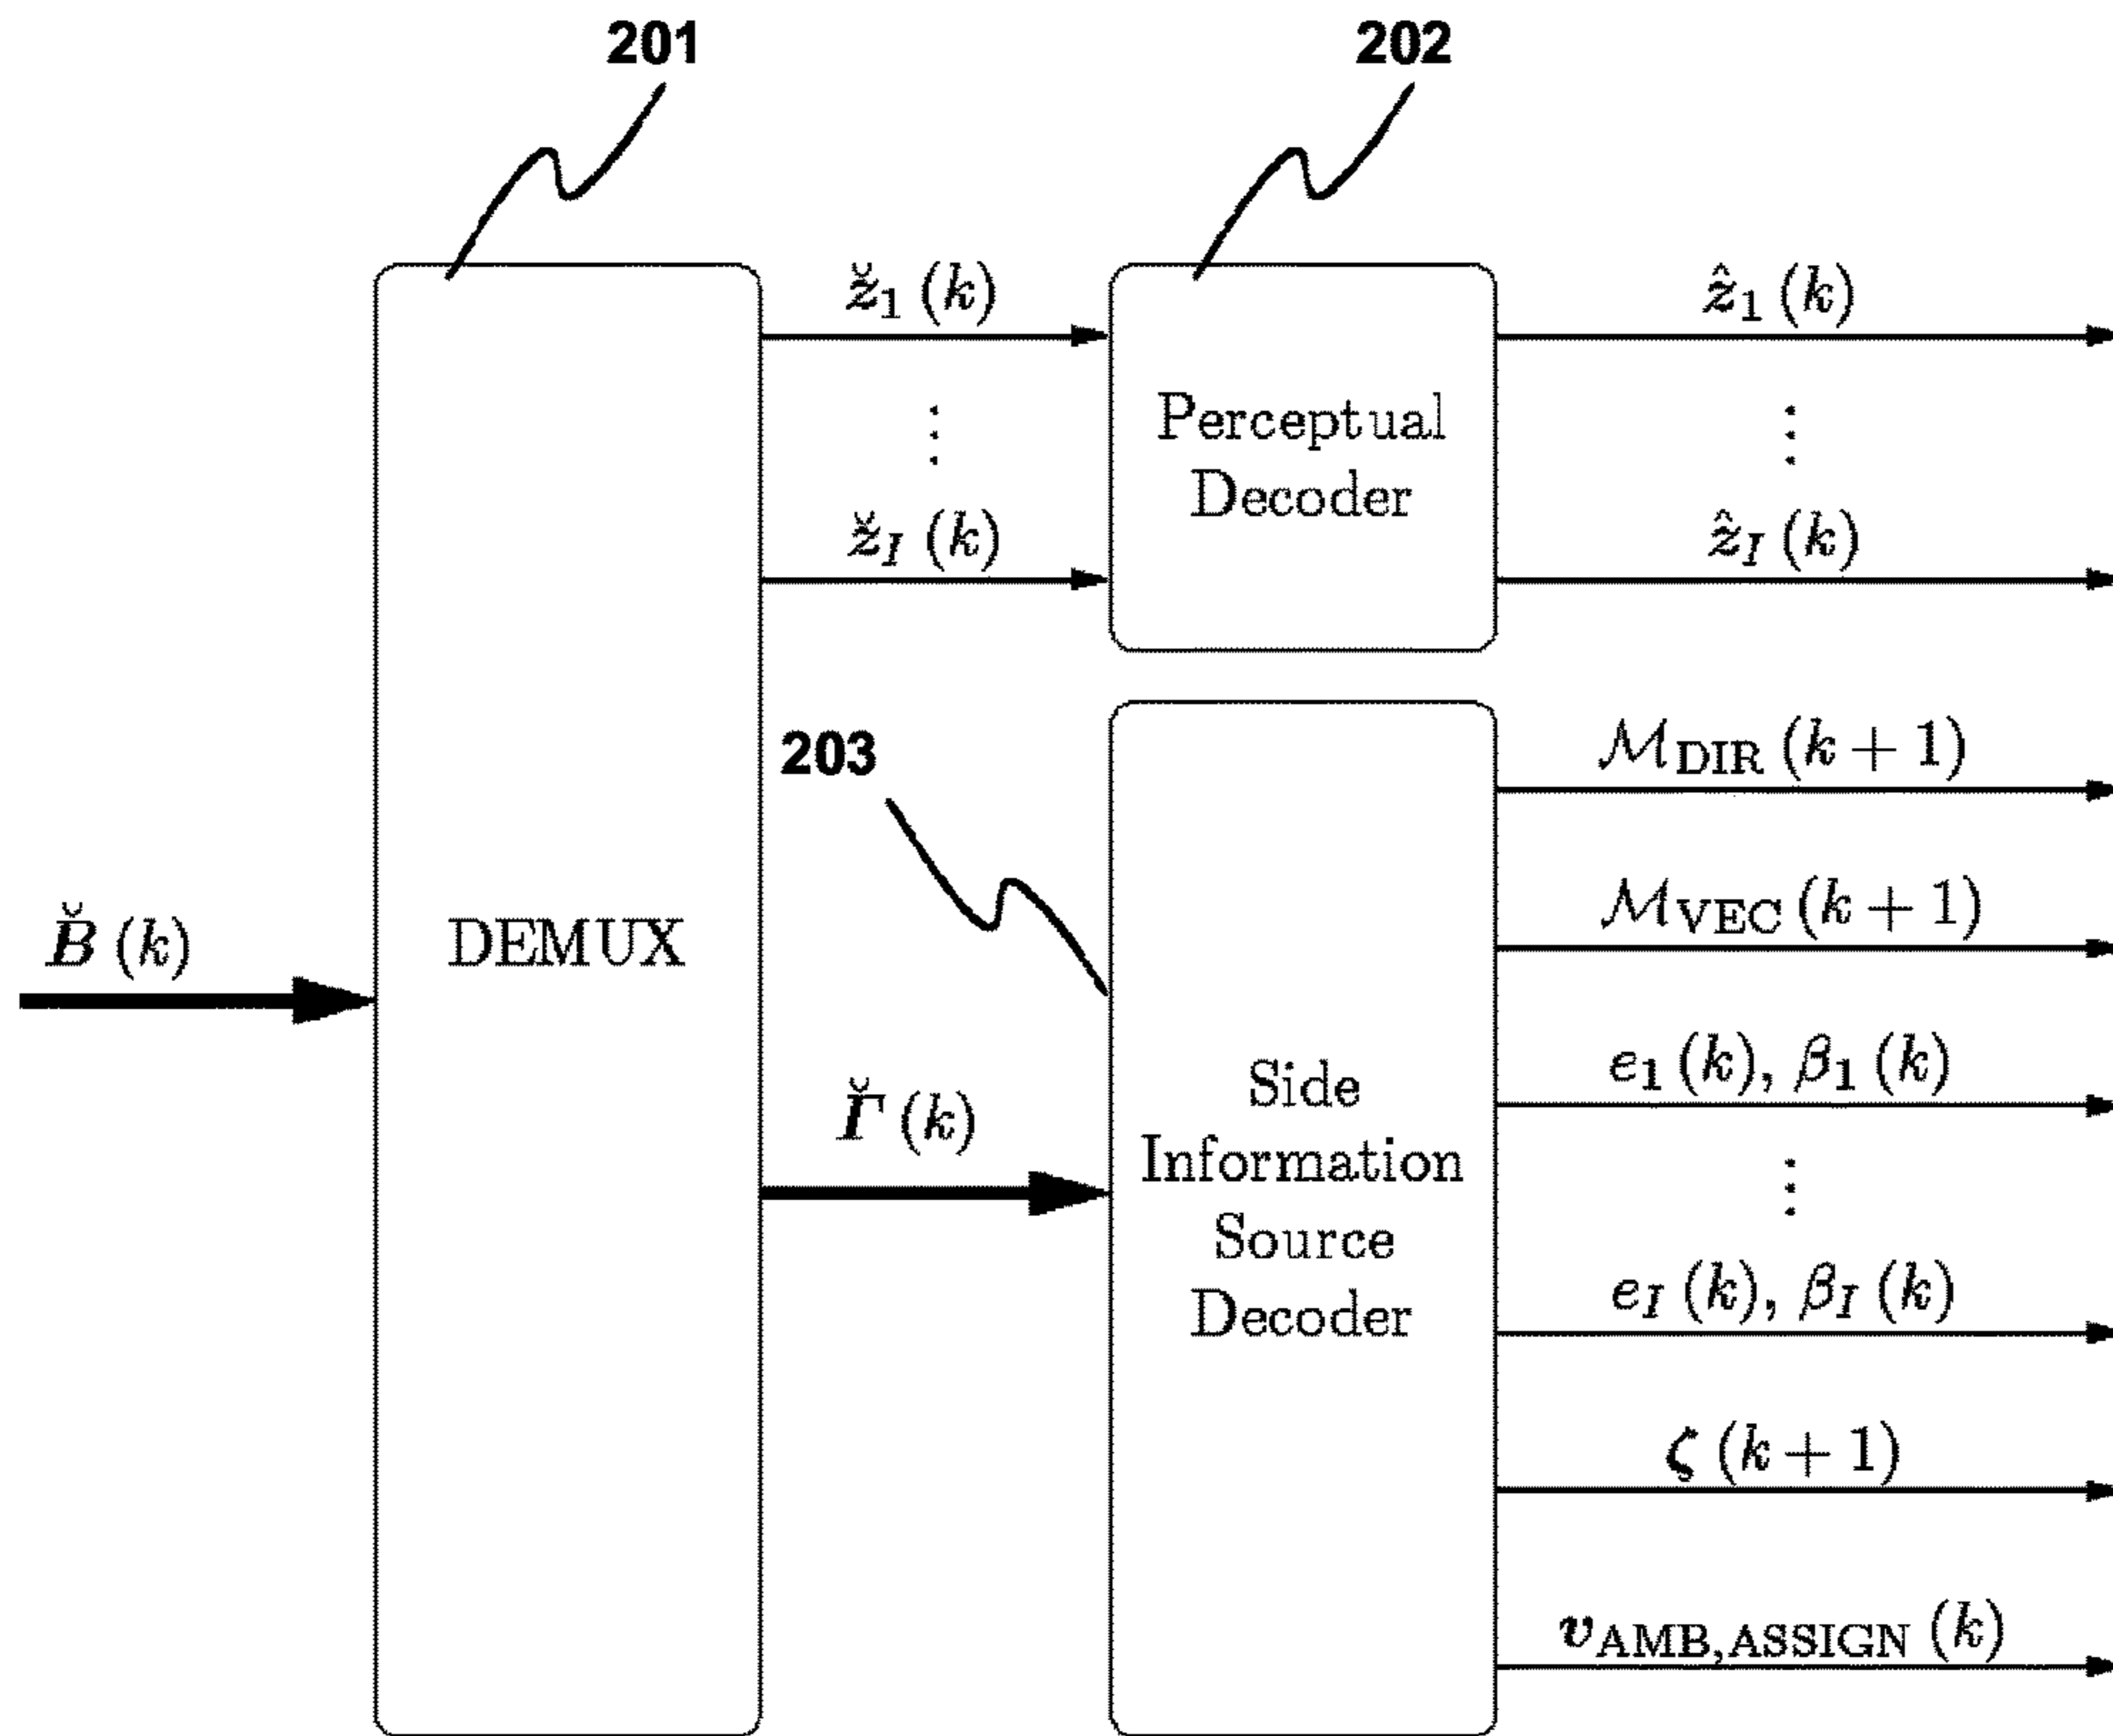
201

202

$\check{z}_1(k)$

$\vdots$

$\check{z}_I(k)$

Perceptual Decoder

$\hat{z}_1(k)$

$\vdots$

$\hat{z}_I(k)$

203

$\check{B}(k)$

DEMUX

$\check{\Gamma}(k)$

Side Information Source Decoder

$\mathcal{M}_{\mathrm{DIR}}(k+1)$

$\mathcal{M}_{\mathrm{VEC}}(k+1)$

$e_1(k), \beta_1(k)$

$\vdots$

$e_I(k), \beta_I(k)$

$\zeta(k+1)$

$v_{\mathrm{AMB,ASSIGN}}(k)$